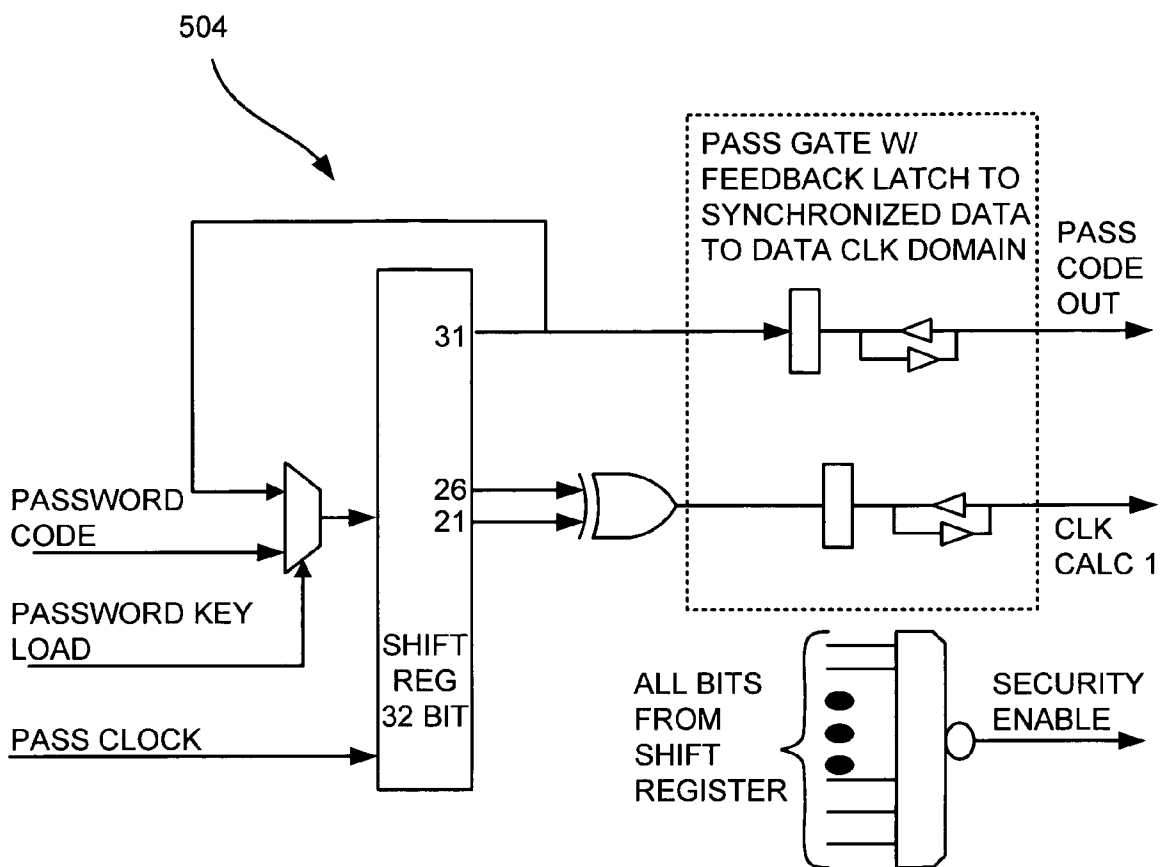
504

PASS GATE W/ FEEDBACK LATCH TO SYNCHRONIZED DATA TO DATA CLK DOMAIN

PASS CODE OUT

31

26
21

CLK CALC 1

PASSWORD CODE

PASSWORD KEY LOAD

PASS CLOCK

SHIFT REG 32 BIT

ALL BITS FROM SHIFT REGISTER

SECURITY ENABLE